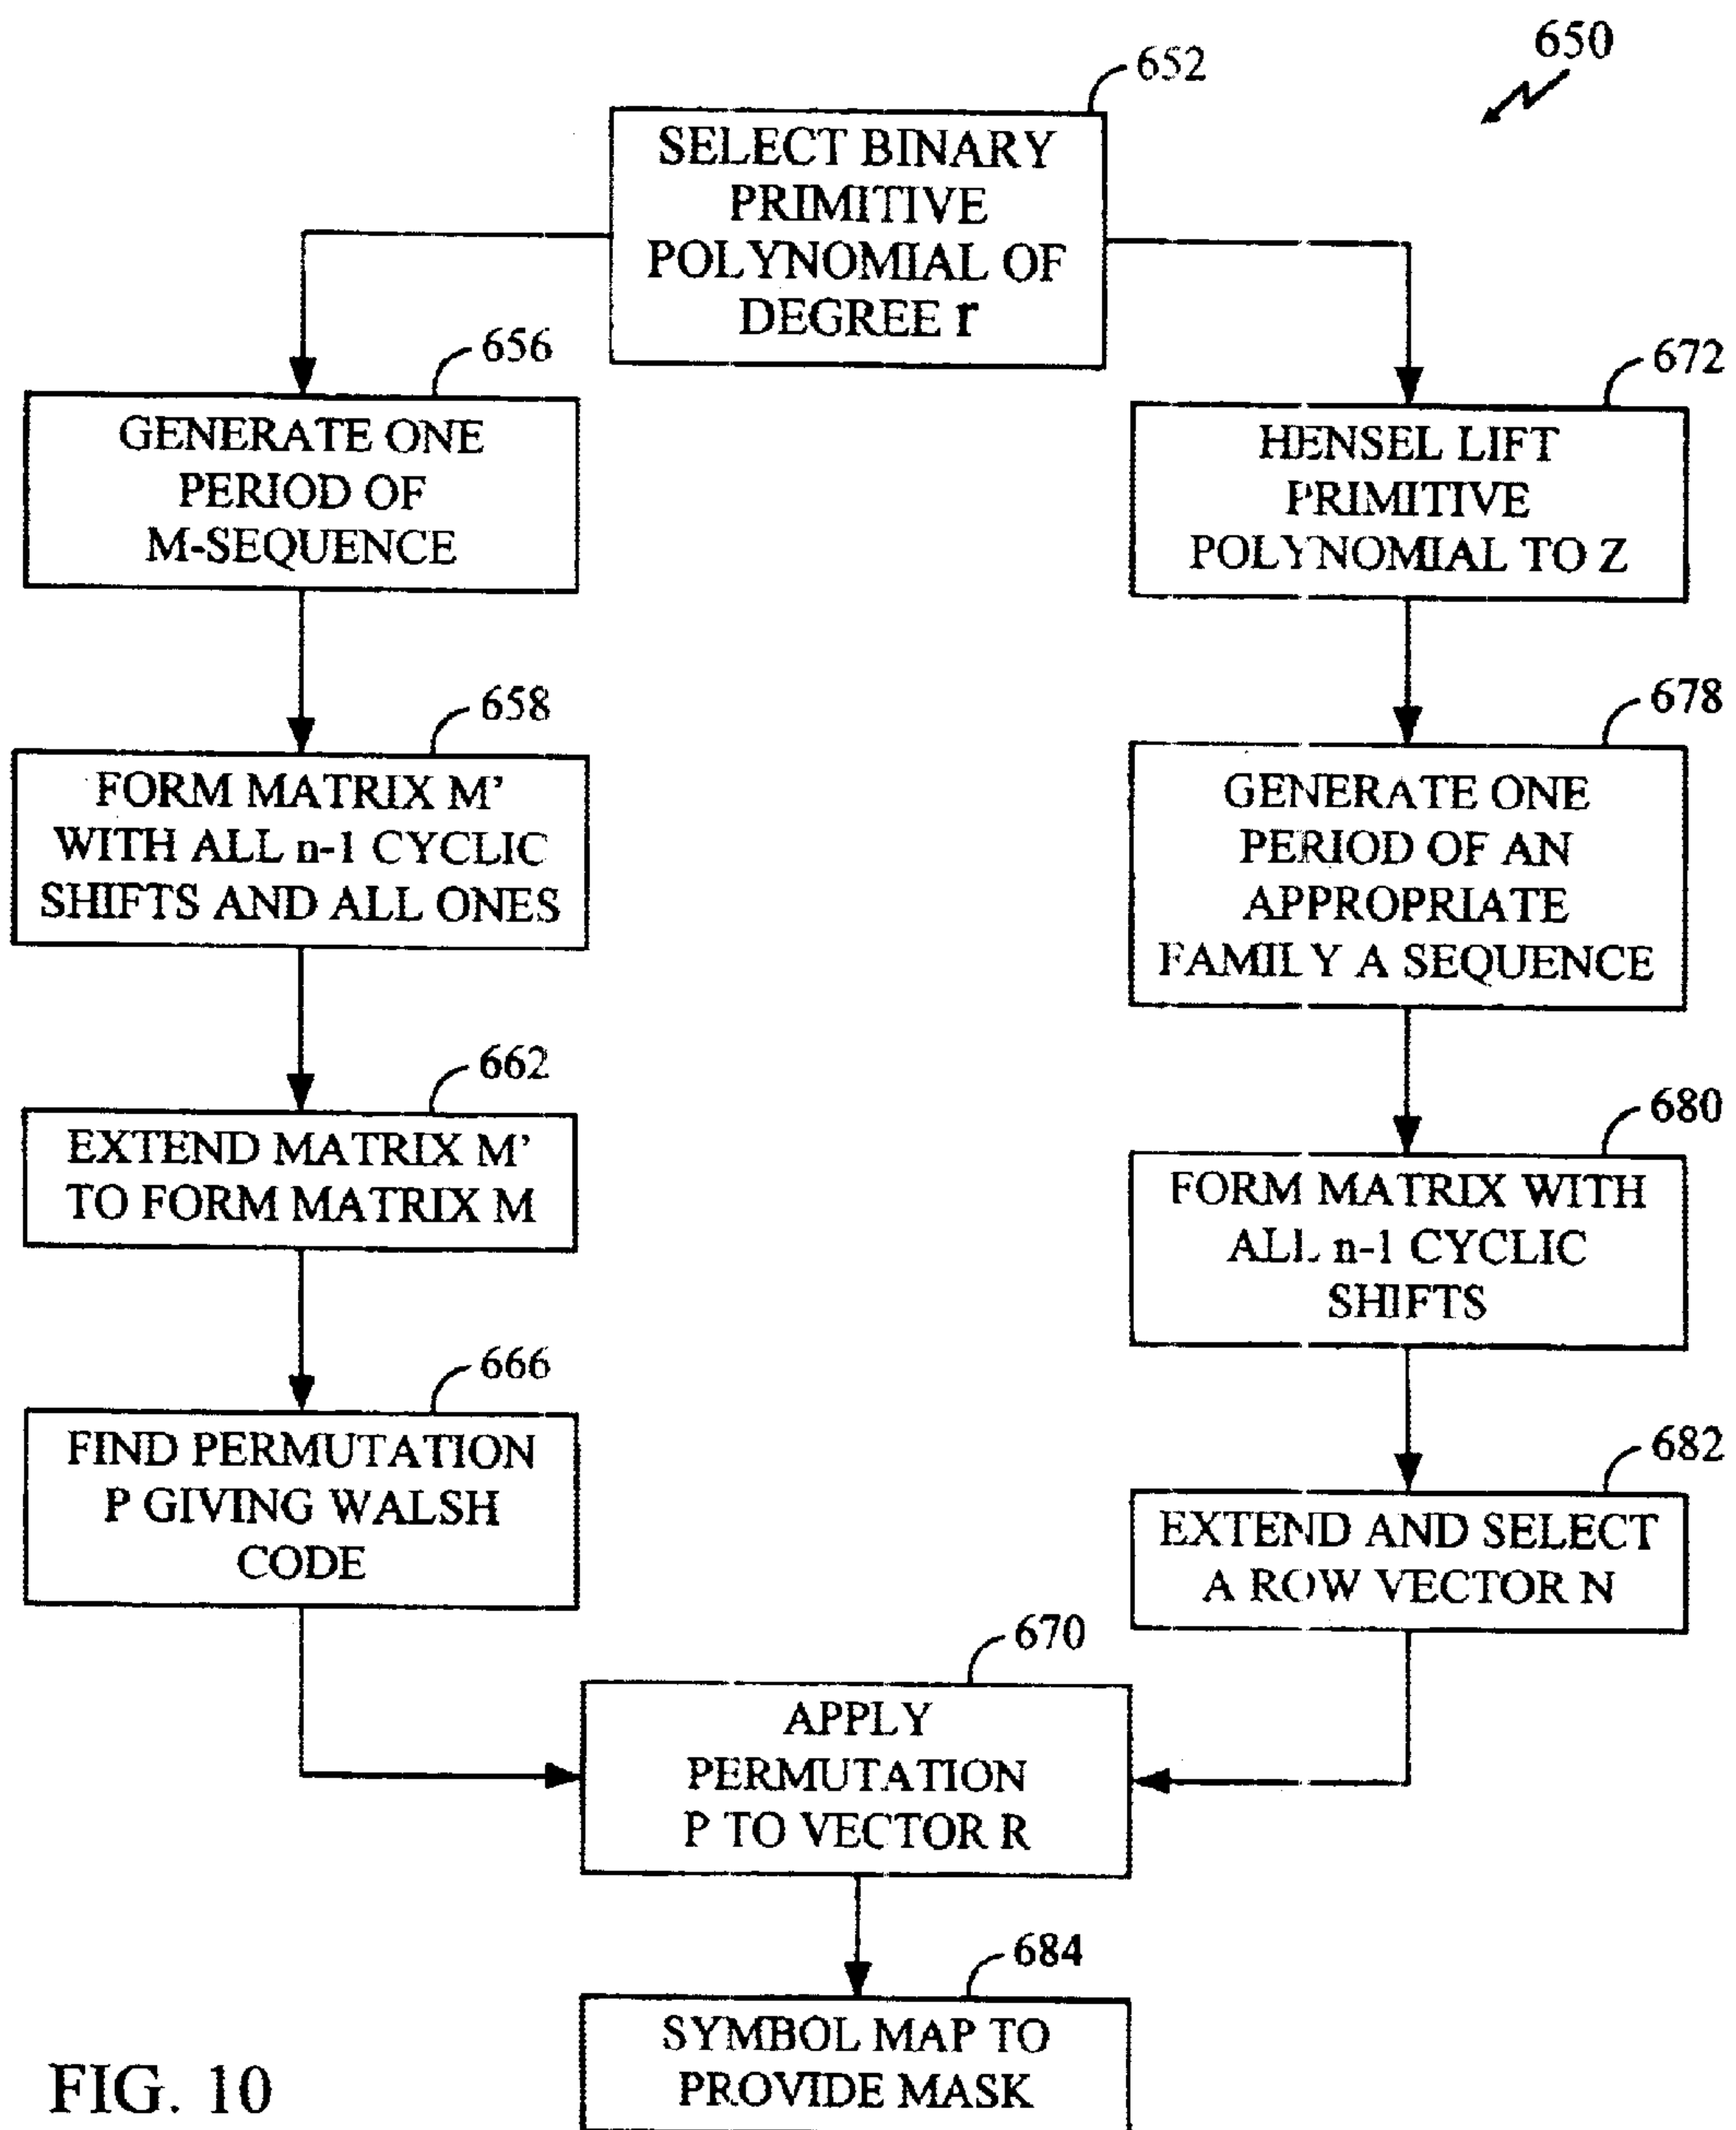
650

652

SELECT BINARY PRIMITIVE POLYNOMIAL OF DEGREE r

656

GENERATE ONE PERIOD OF M-SEQUENCE

672

HENSEL LIFT PRIMITIVE POLYNOMIAL TO Z

658

FORM MATRIX M' WITH ALL n-1 CYCLIC SHIFTS AND ALL ONES

678

GENERATE ONE PERIOD OF AN APPROPRIATE FAMILY A SEQUENCE

662

EXTEND MATRIX M' TO FORM MATRIX M

680

FORM MATRIX WITH ALL n-1 CYCLIC SHIFTS

666

FIND PERMUTATION P GIVING WALSH CODE

682

EXTEND AND SELECT A ROW VECTOR N

670

APPLY PERMUTATION P TO VECTOR R

684

SYMBOL MAP TO PROVIDE MASK

FIG. 10